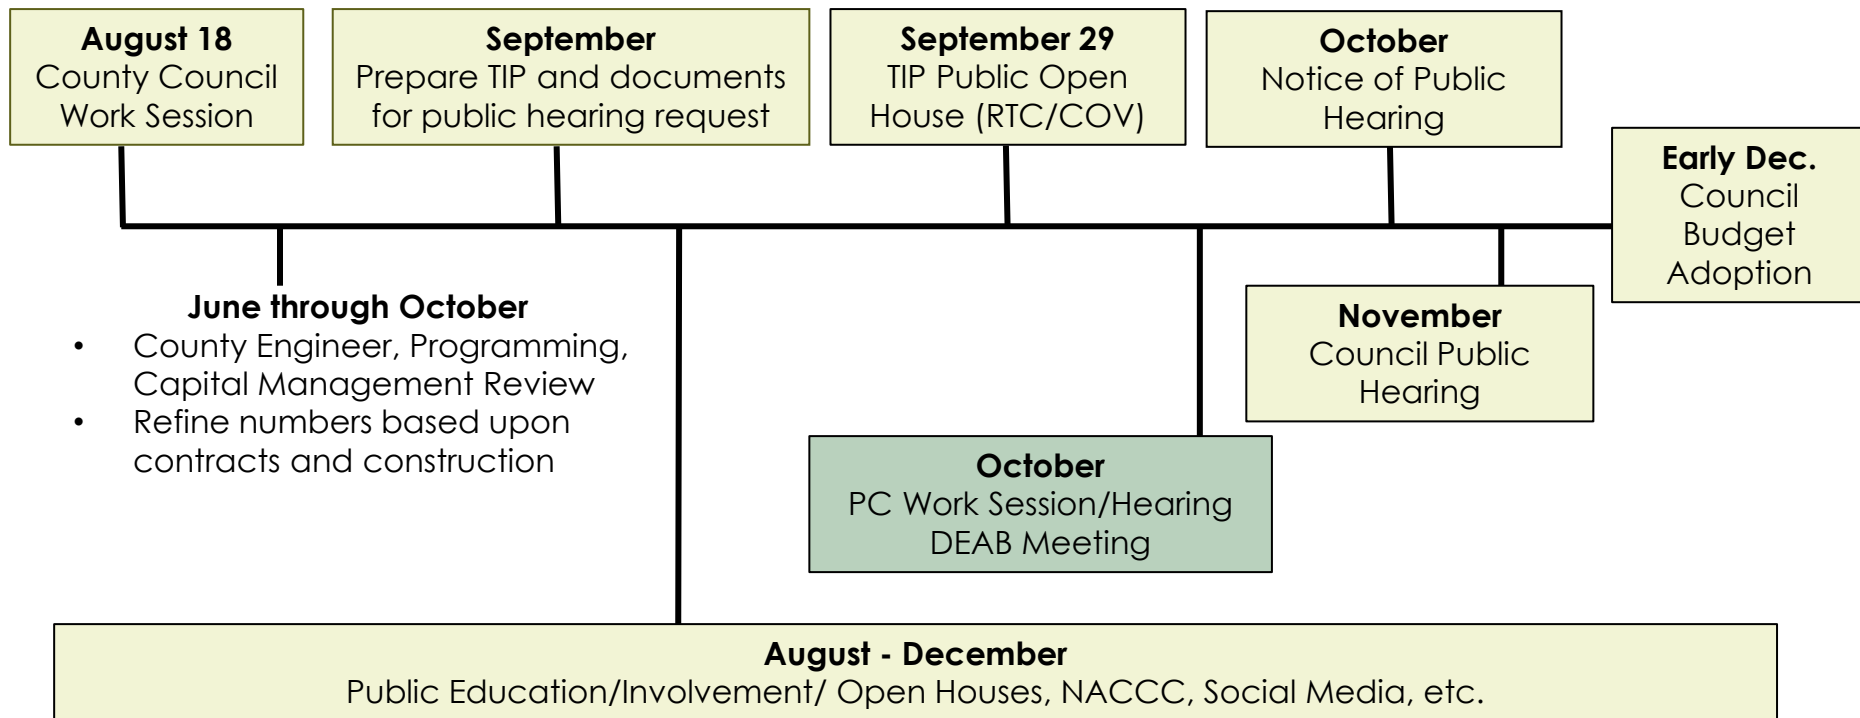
**August 18**
County Council Work Session

**September**
Prepare TIP and documents for public hearing request

**September 29**
TIP Public Open House (RTC/COV)

**October**
Notice of Public Hearing

**Early Dec.**
Council Budget Adoption

**June through October**
- County Engineer, Programming, Capital Management Review
- Refine numbers based upon contracts and construction

**November**
Council Public Hearing

**October**
PC Work Session/Hearing
DEAB Meeting

**August - December**
Public Education/Involvement/ Open Houses, NACCC, Social Media, etc.